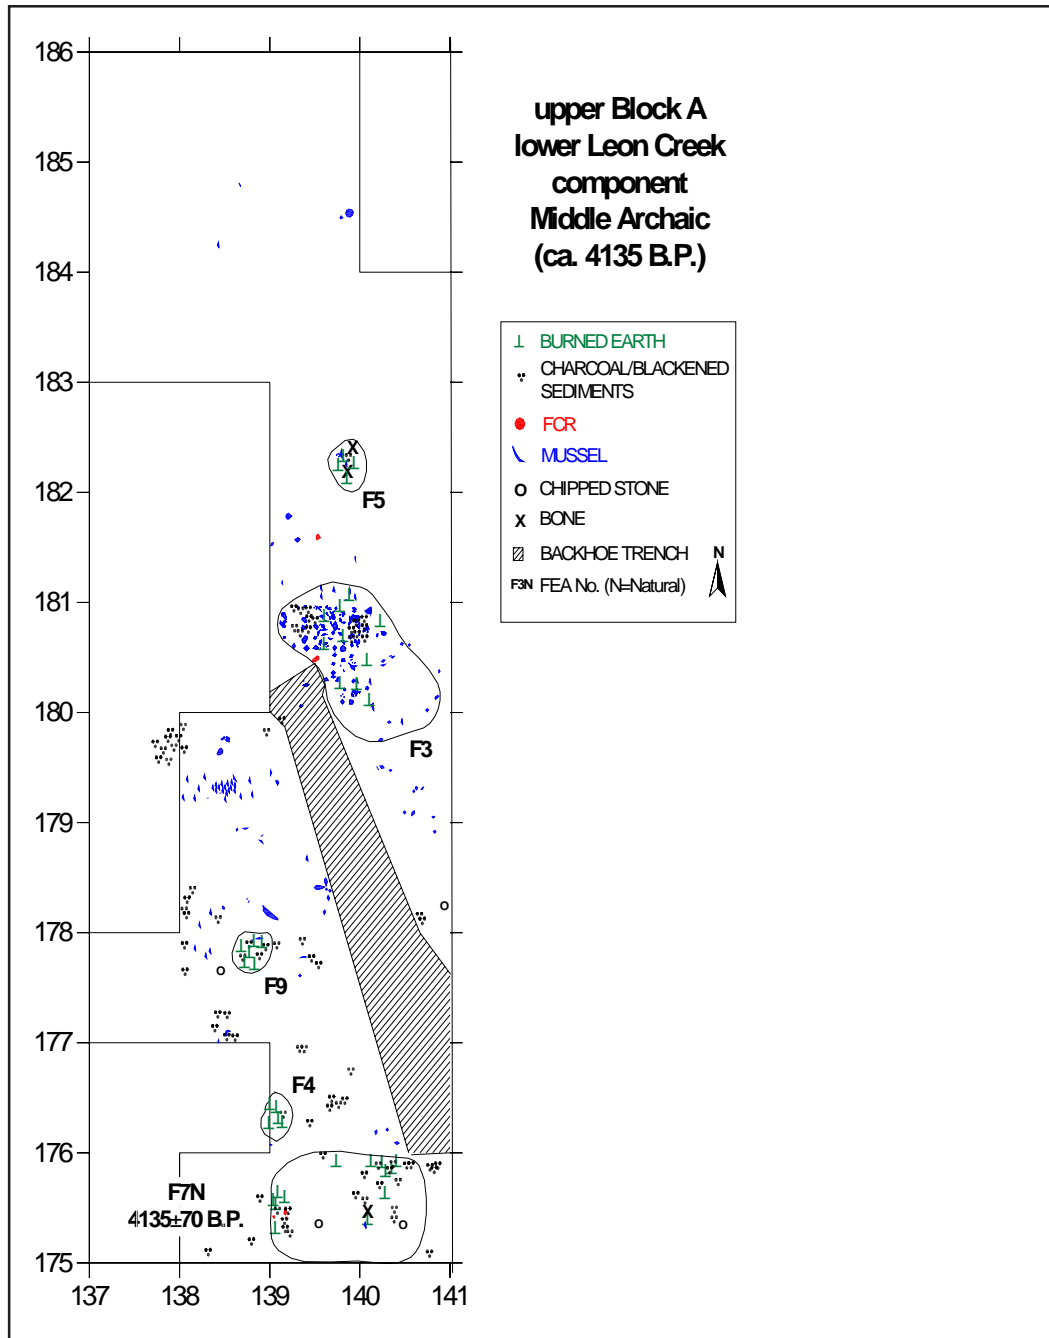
upper Block A
lower Leon Creek
component
Middle Archaic
(ca. 4135 B.P.)

⊥ BURNED EARTH
CHARCOAL/BLACKENED SEDIMENTS
FCR
MUSSEL
o CHIPPED STONE
x BONE
BACKHOE TRENCH
F3N FEA No. (N=Natural)
N

186
185
184
183
182
181
180
179
178
177
176
175

137
138
139
140
141

F5
F3
F9
F4
F7N
4135±70 B.P.